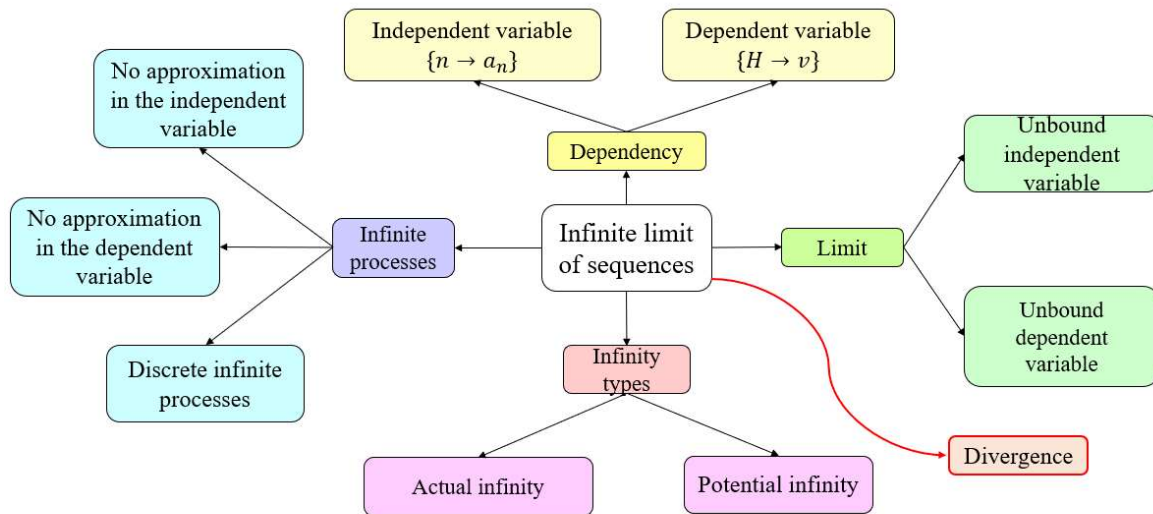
Independent variable
$\{n \rightarrow a_n\}$

Dependent variable
$\{H \rightarrow v\}$

No approximation in the independent variable

Dependency

Unbound independent variable

No approximation in the dependent variable

Infinite processes

Infinite limit of sequences

Limit

Unbound dependent variable

Discrete infinite processes

Infinity types

Divergence

Actual infinity

Potential infinity